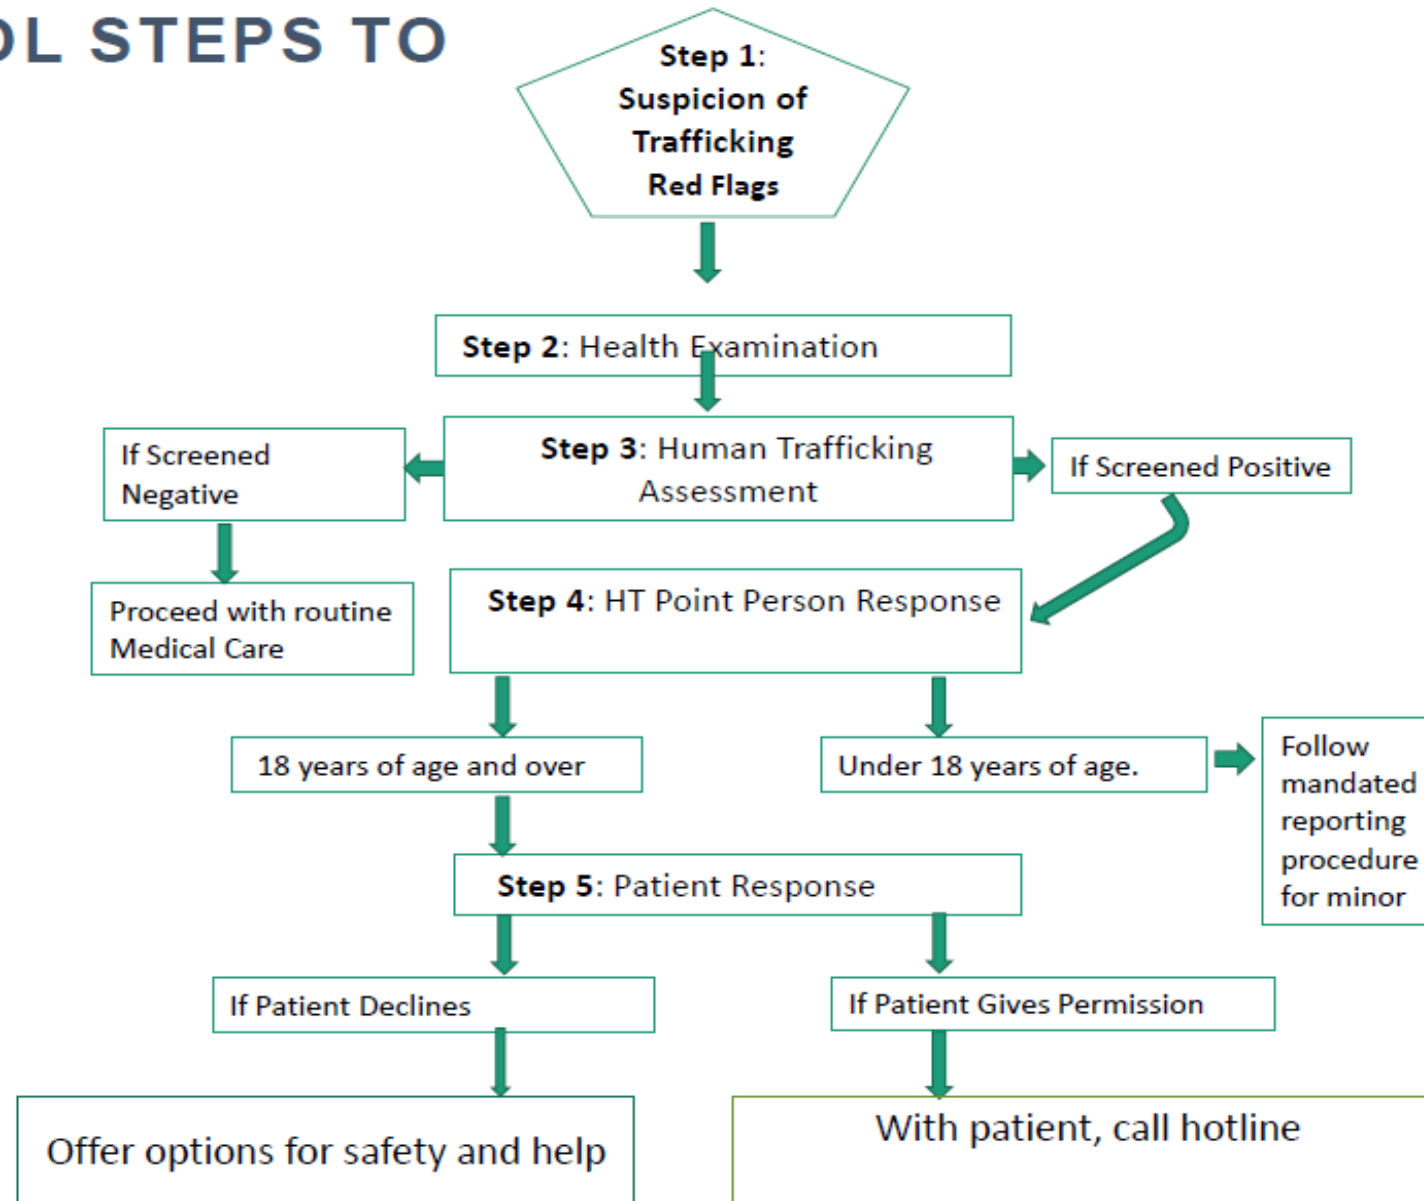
OL STEPS TO

Step 1: Suspicion of Trafficking Red Flags

Step 2: Health Examination

If Screened Negative

Step 3: Human Trafficking Assessment

If Screened Positive

Proceed with routine Medical Care

Step 4: HT Point Person Response

18 years of age and over

Under 18 years of age.

Follow mandated reporting procedure for minor

Step 5: Patient Response

If Patient Declines

If Patient Gives Permission

Offer options for safety and help

With patient, call hotline